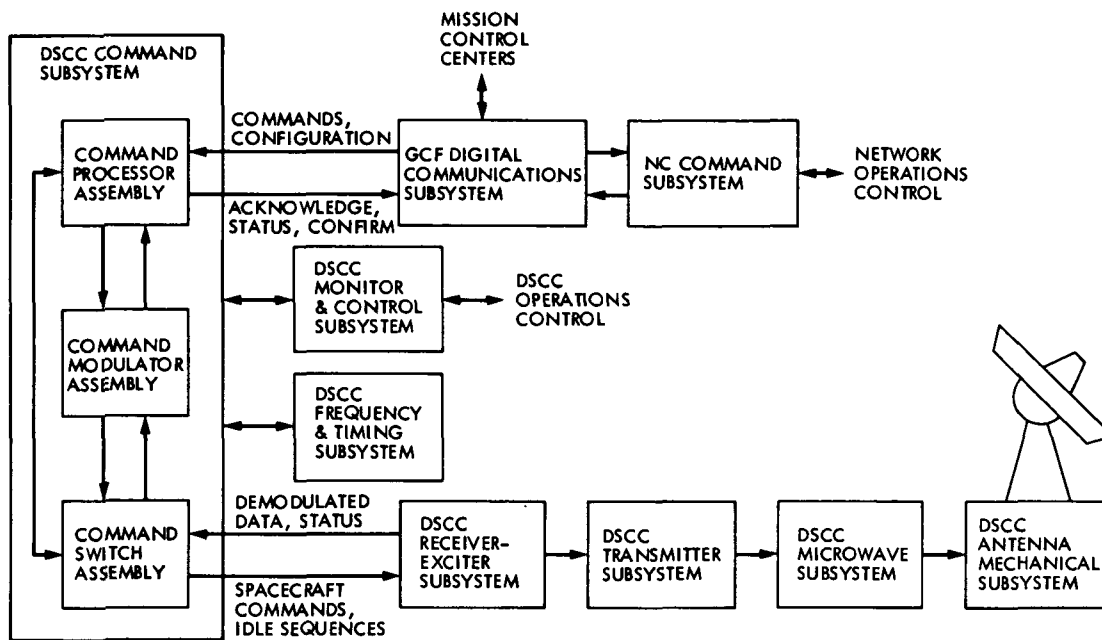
DSCC COMMAND SUBSYSTEM

COMMAND PROCESSOR ASSEMBLY

COMMAND MODULATOR ASSEMBLY

COMMAND SWITCH ASSEMBLY

MISSION CONTROL CENTERS

COMMANDS, CONFIGURATION

ACKNOWLEDGE, STATUS, CONFIRM

GCF DIGITAL COMMUNICATIONS SUBSYSTEM

NC COMMAND SUBSYSTEM

NETWORK OPERATIONS CONTROL

DSCC MONITOR & CONTROL SUBSYSTEM

DSCC OPERATIONS CONTROL

DSCC FREQUENCY & TIMING SUBSYSTEM

DEMODULATED DATA, STATUS

SPACECRAFT COMMANDS, IDLE SEQUENCES

DSCC RECEIVER-EXCITER SUBSYSTEM

DSCC TRANSMITTER SUBSYSTEM

DSCC MICROWAVE SUBSYSTEM

DSCC ANTENNA MECHANICAL SUBSYSTEM